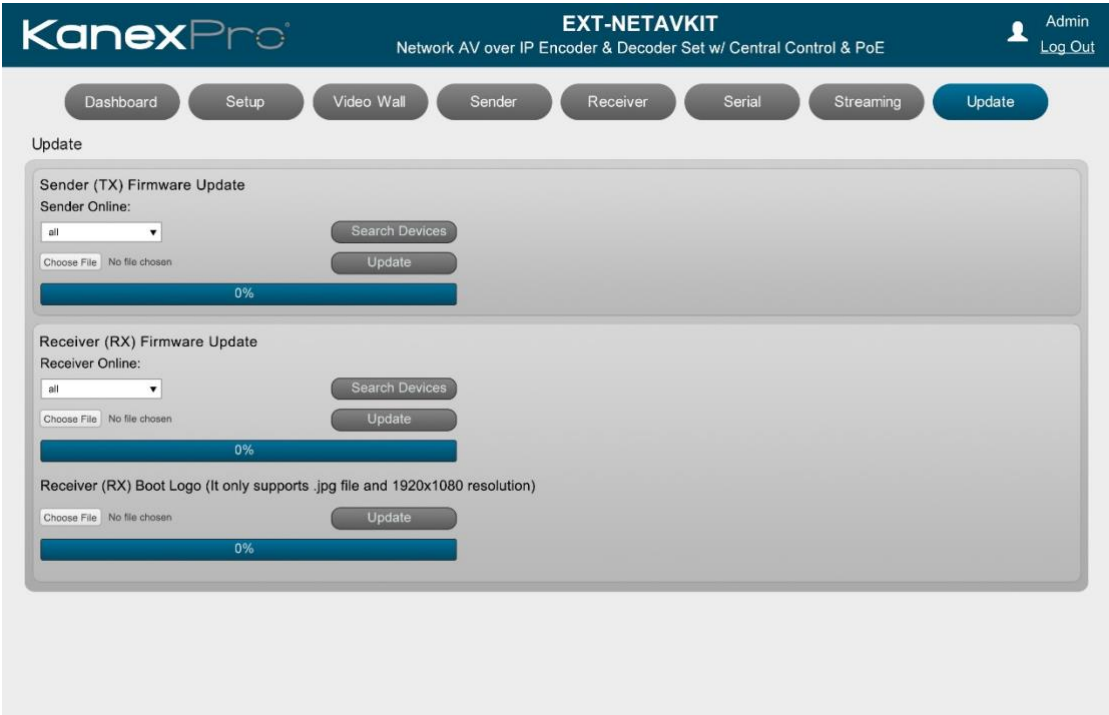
KanexPro

EXT-NETAVKIT
Network AV over IP Encoder & Decoder Set w/ Central Control & PoE

Admin
Log Out

Dashboard Setup Video Wall Sender Receiver Serial Streaming Update

Update

Sender (TX) Firmware Update
Sender Online:
all
Search Devices
Choose File No file chosen
Update
0%

Receiver (RX) Firmware Update
Receiver Online:
all
Search Devices
Choose File No file chosen
Update
0%

Receiver (RX) Boot Logo (It only supports .jpg file and 1920x1080 resolution)
Choose File No file chosen
Update
0%